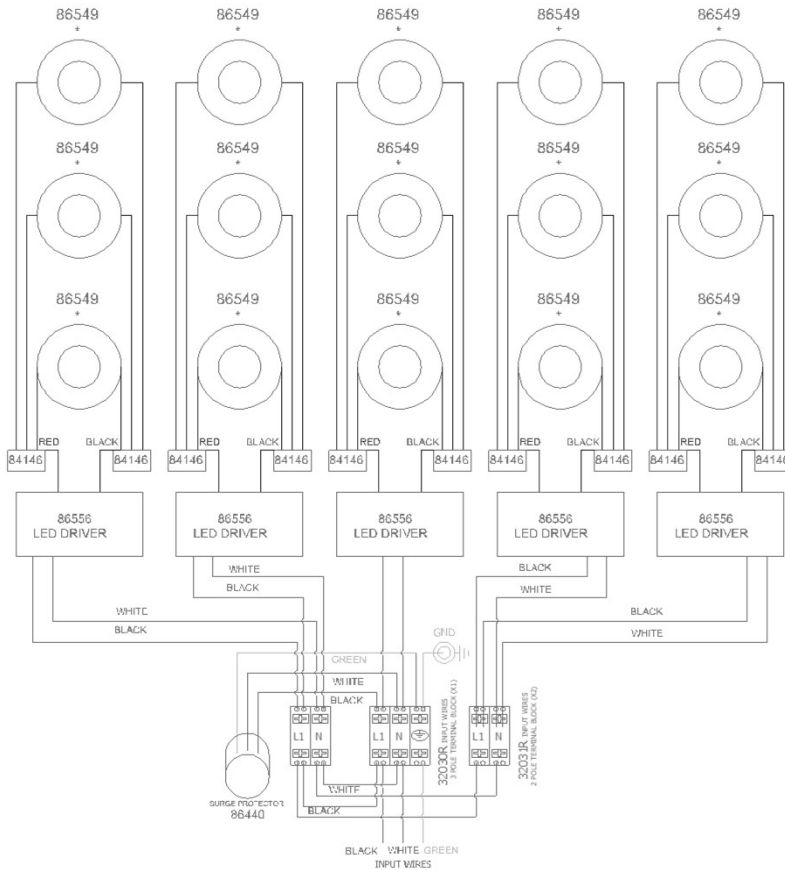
86549
*
86549
*
86549
*
86549
*
86549
*

86549
*
86549
*
86549
*
86549
*
86549
*

86549
*
86549
*
86549
*
86549
*
86549
*

RED BLACK
84146 84146
RED BLACK
84146 84146
RED BLACK
84146 84146
RED BLACK
84146 84146
RED BLACK
84146 8414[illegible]

86556
LED DRIVER
86556
LED DRIVER
86556
LED DRIVER
86556
LED DRIVER
86556
LED DRIVER

WHITE
BLACK
BLACK
WHITE
WHITE
BLACK
BLACK
WHITE

GND
GREEN
WHITE
BLACK

L1 N
L1 N
L1 N

32030R INPUT WIRES
3 POLE TERMINAL BLOCK (X1)
32031R INPUT WIRES
2 POLE TERMINAL BLOCK (X2)

WHITE
BLACK

SURGE PROTECTOR
86440

BLACK WHITE GREEN
INPUT WIRES